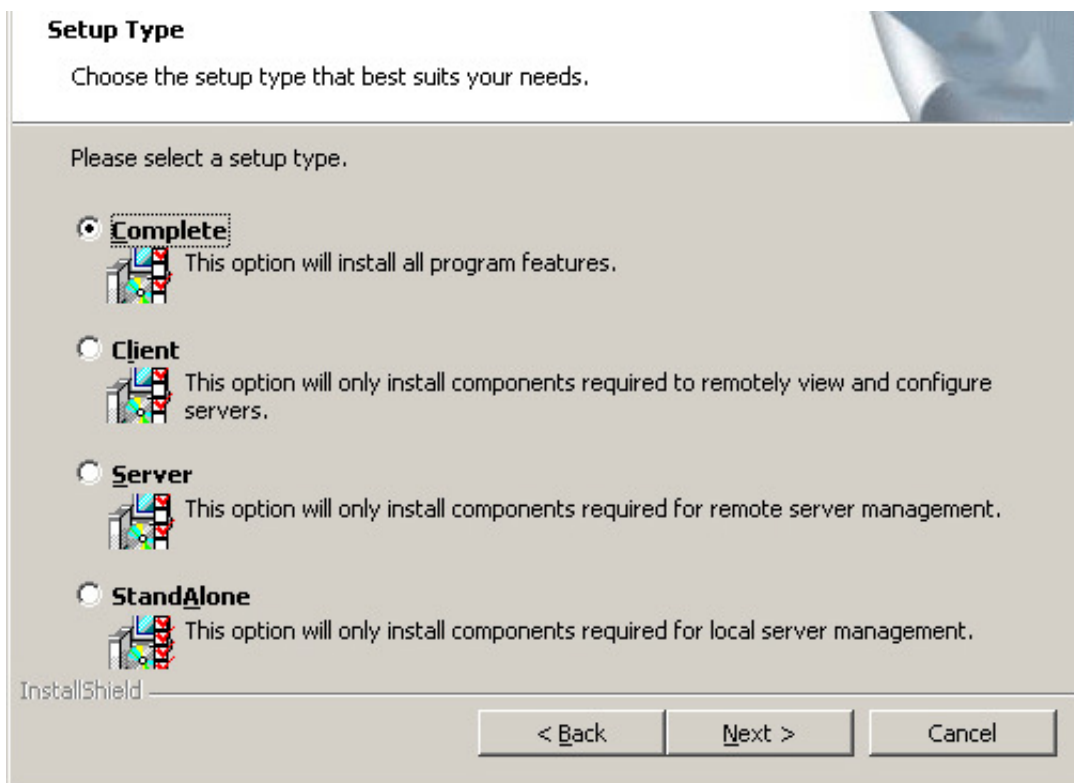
Setup Type

Choose the setup type that best suits your needs.

Please select a setup type.

Complete
This option will install all program features.

Client
This option will only install components required to remotely view and configure servers.

Server
This option will only install components required for remote server management.

StandAlone
This option will only install components required for local server management.

InstallShield

< Back

Next >

Cancel